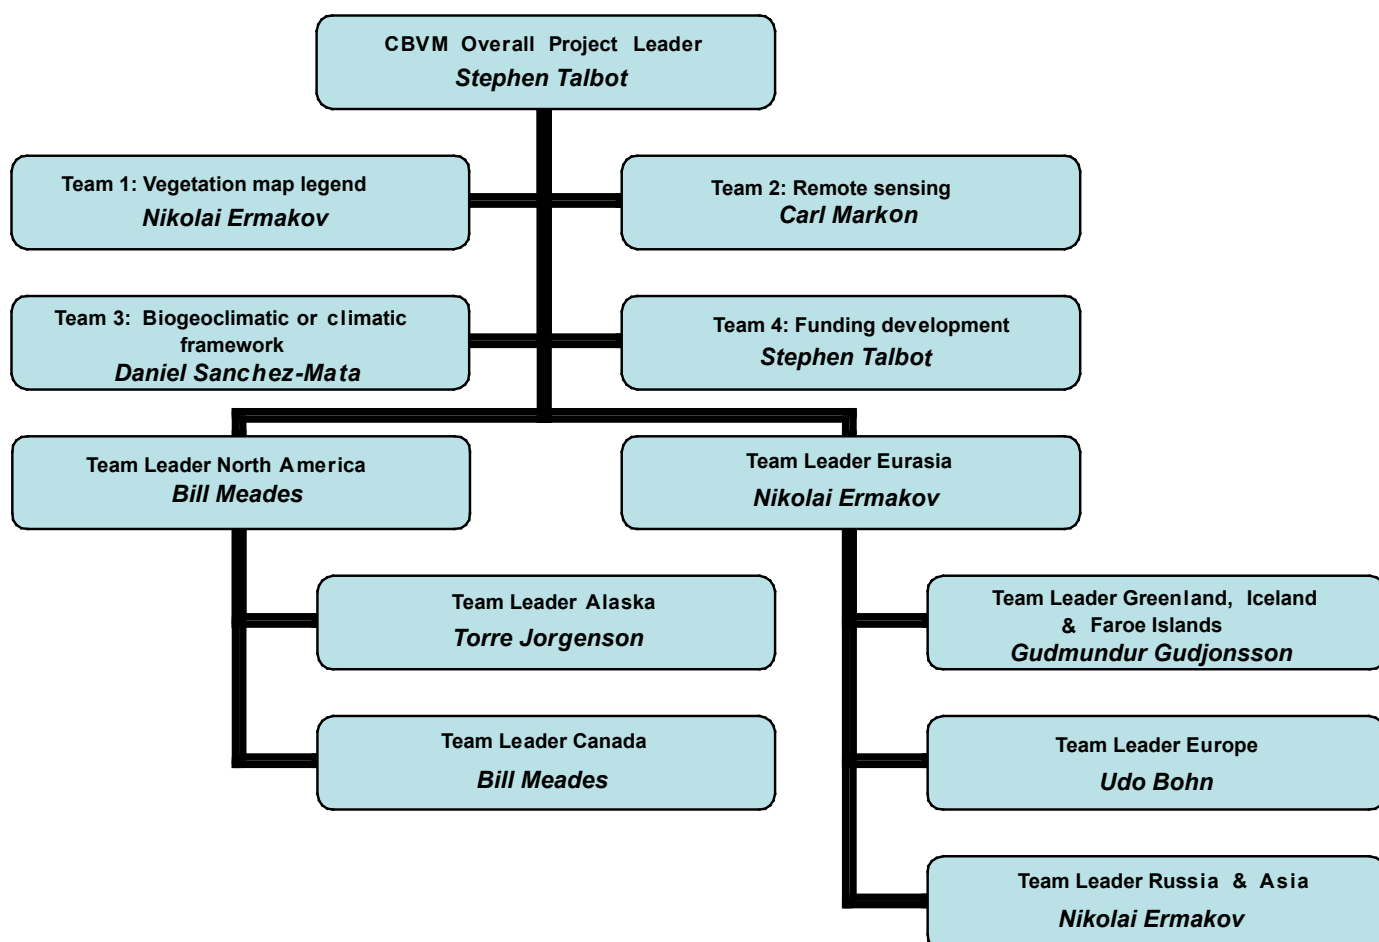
CBVM Overall Project Leader
Stephen Talbot

Team 1: Vegetation map legend
Nikolai Ermakov

Team 2: Remote sensing
Carl Markon

Team 3: Biogeoclimatic or climatic framework
Daniel Sanchez-Mata

Team 4: Funding development
Stephen Talbot

Team Leader North America
Bill Meades

Team Leader Eurasia
Nikolai Ermakov

Team Leader Alaska
Torre Jorgenson

Team Leader Greenland, Iceland & Faroe Islands
Gudmundur Gudjonsson

Team Leader Canada
Bill Meades

Team Leader Europe
Udo Bohn

Team Leader Russia & Asia
Nikolai Ermakov